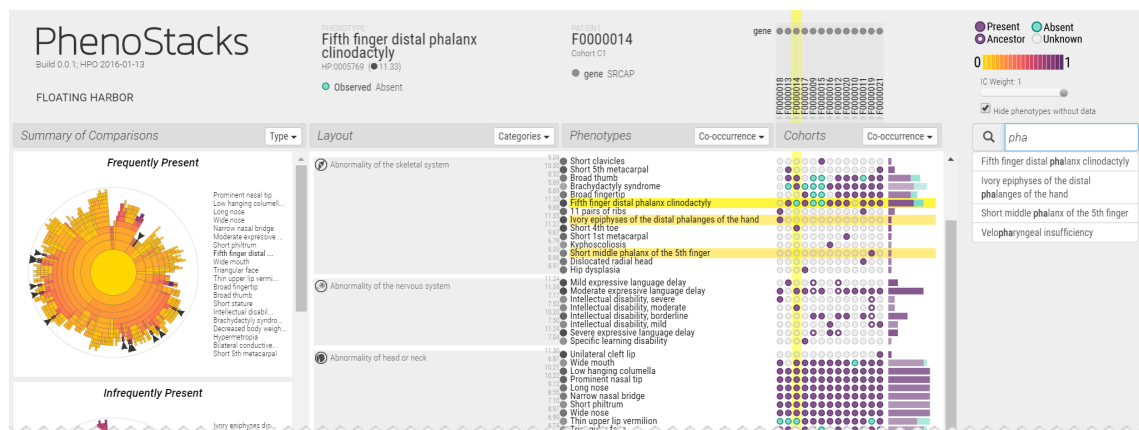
PhenoStacks
Build 0.0.1; HPO 2016-01-13

FLOATING HARBOR

PHENOTYPE
Fifth finger distal phalanx clinodactyly
HP:0005769 (11.33)

Observed Absent

PATIENT
F0000014
Cohort C1

gene SRCAP

gene

F0000018
F0000013
F0000017
F0000014
F0000009
F0000016
F0000015
F0000020
F0000010
F0000019
F0000021

Present Absent
Ancestor Unknown

0 1

IC Weight: 1

Hide phenotypes without data

Summary of Comparisons
Type

Frequently Present

Prominent nasal tip
Low hanging columell...
Long nose
Wide nose
Narrow nasal bridge
Moderate expressive ...
Short philtrum
Fifth finger distal ...
Wide mouth
Triangular face
Thin upper lip vermi...
Broad fingertip
Broad thumb
Short stature
Intellectual disabil...
Brachydactyly syndro...
Decreased body weigh...
Hypermetropia
Bilateral conductive...
Short 5th metacarpal

Infrequently Present

Ivory epiphyses dis...

Layout
Categories

Abnormality of the skeletal system

Abnormality of the nervous system

Abnormality of head or neck

Phenotypes
Co-occurrence

Short clavicles
Short 5th metacarpal
Broad thumb
Brachydactyly syndrome
Broad fingertip
Fifth finger distal phalanx clinodactyly
11 pairs of ribs
Ivory epiphyses of the distal phalanges of the hand
Short 4th toe
Short 1st metacarpal
Kyphoscoliosis
Short middle phalanx of the 5th finger
Dislocated radial head
Hip dysplasia

Mild expressive language delay
Moderate expressive language delay
Intellectual disability, severe
Intellectual disability, moderate
Intellectual disability, borderline
Intellectual disability, mild
Severe expressive language delay
Specific learning disability

Unilateral cleft lip
Wide mouth
Low hanging columella
Prominent nasal tip
Long nose
Narrow nasal bridge
Short philtrum
Wide nose
Thin upper lip vermilion

Cohorts
Co-occurrence

pha

Fifth finger distal phalanx clinodactyly
Ivory epiphyses of the distal phalanges of the hand
Short middle phalanx of the 5th finger
Velopharyngeal insufficiency